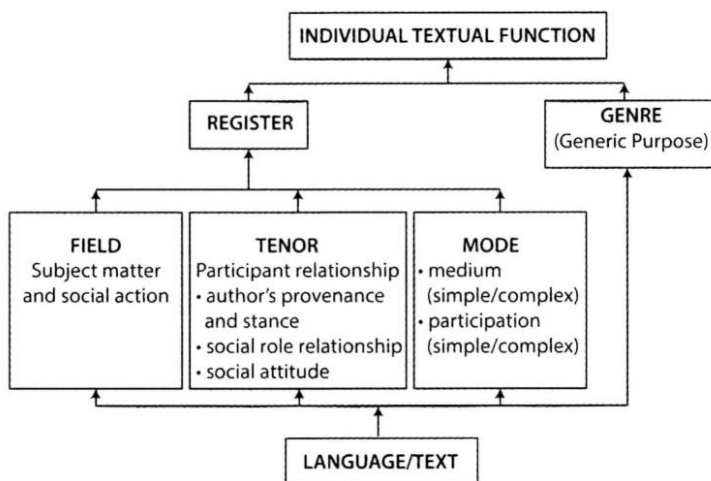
INDIVIDUAL TEXTUAL FUNCTION

REGISTER

GENRE
(Generic Purpose)

FIELD
Subject matter and social action

TENOR
Participant relationship
• author's provenance and stance
• social role relationship
• social attitude

MODE
• medium (simple/complex)
• participation (simple/complex)

LANGUAGE/TEXT